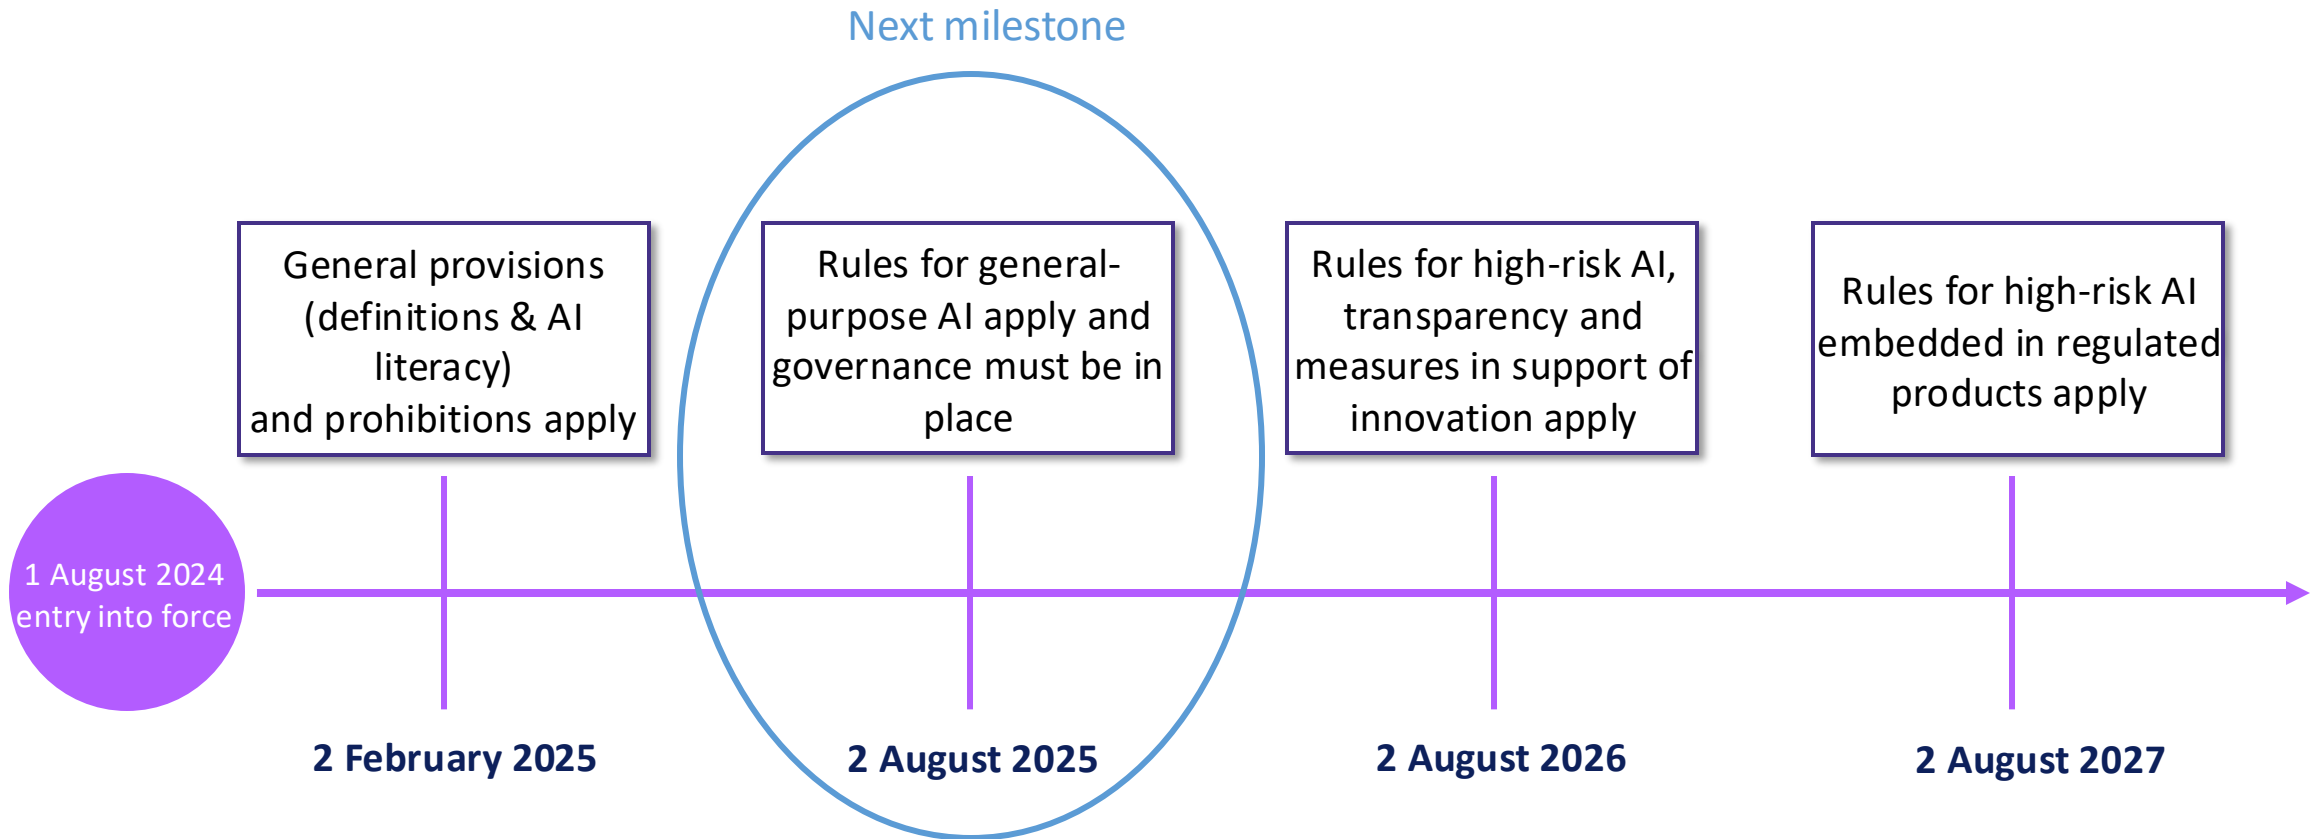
Next milestone

1 August 2024 entry into force

General provisions (definitions & AI literacy) and prohibitions apply

2 February 2025

Rules for general-purpose AI apply and governance must be in place

2 August 2025

Rules for high-risk AI, transparency and measures in support of innovation apply

2 August 2026

Rules for high-risk AI embedded in regulated products apply

2 August 2027